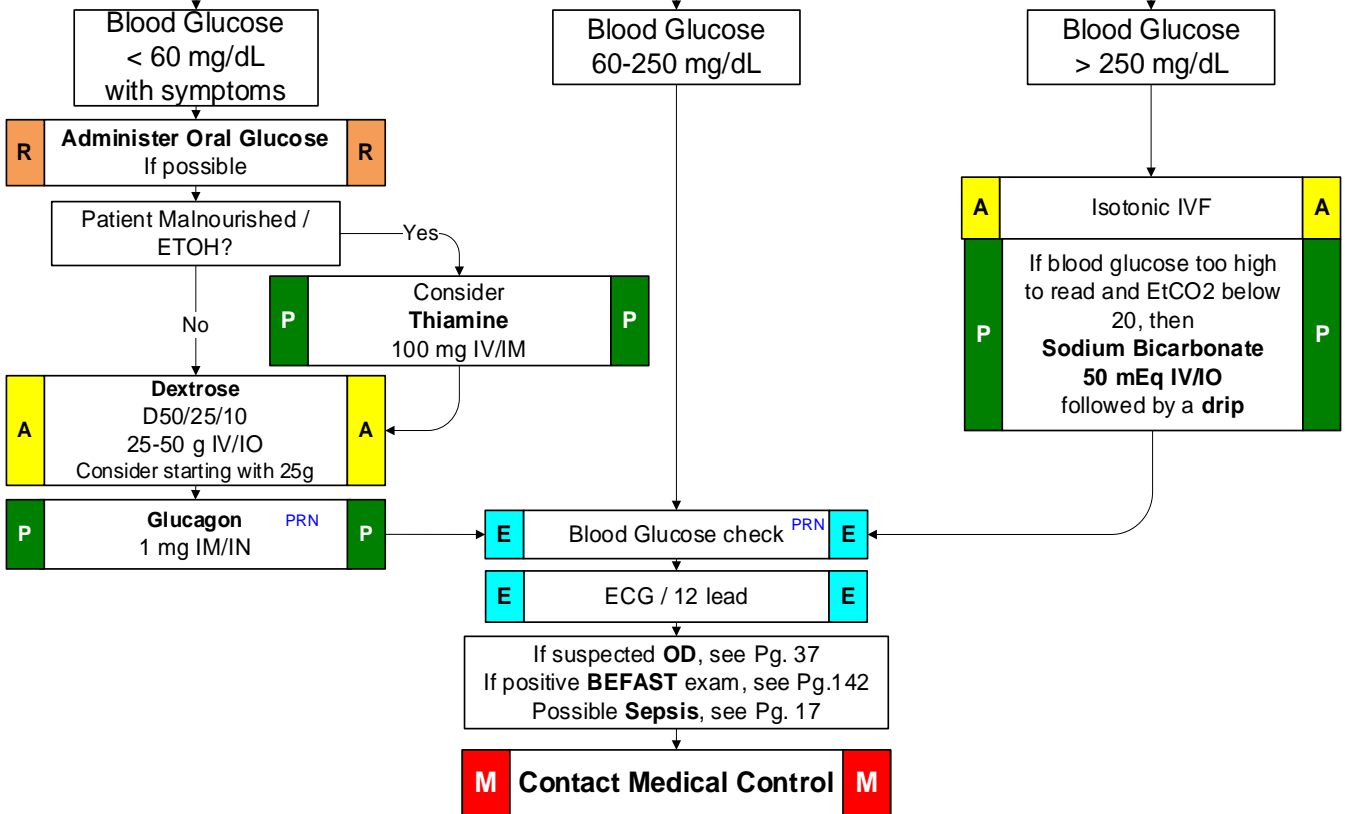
Blood Glucose
< 60 mg/dL
with symptoms

Blood Glucose
60-250 mg/dL

Blood Glucose
> 250 mg/dL

R **Administer Oral Glucose** If possible R

Patient Malnourished / ETOH?

Yes

P Consider **Thiamine** 100 mg IV/IM P

No

A **Dextrose** D50/25/10 25-50 g IV/IO Consider starting with 25g A

P **Glucagon** PRN 1 mg IM/IN P

A Isotonic IVF A

P If blood glucose too high to read and EtCO2 below 20, then **Sodium Bicarbonate 50 mEq IV/IO** followed by a **drip** P

E Blood Glucose check PRN E

E ECG / 12 lead E

If suspected **OD**, see Pg. 37
If positive **BEFAST** exam, see Pg.142
Possible **Sepsis**, see Pg. 17

M **Contact Medical Control** M